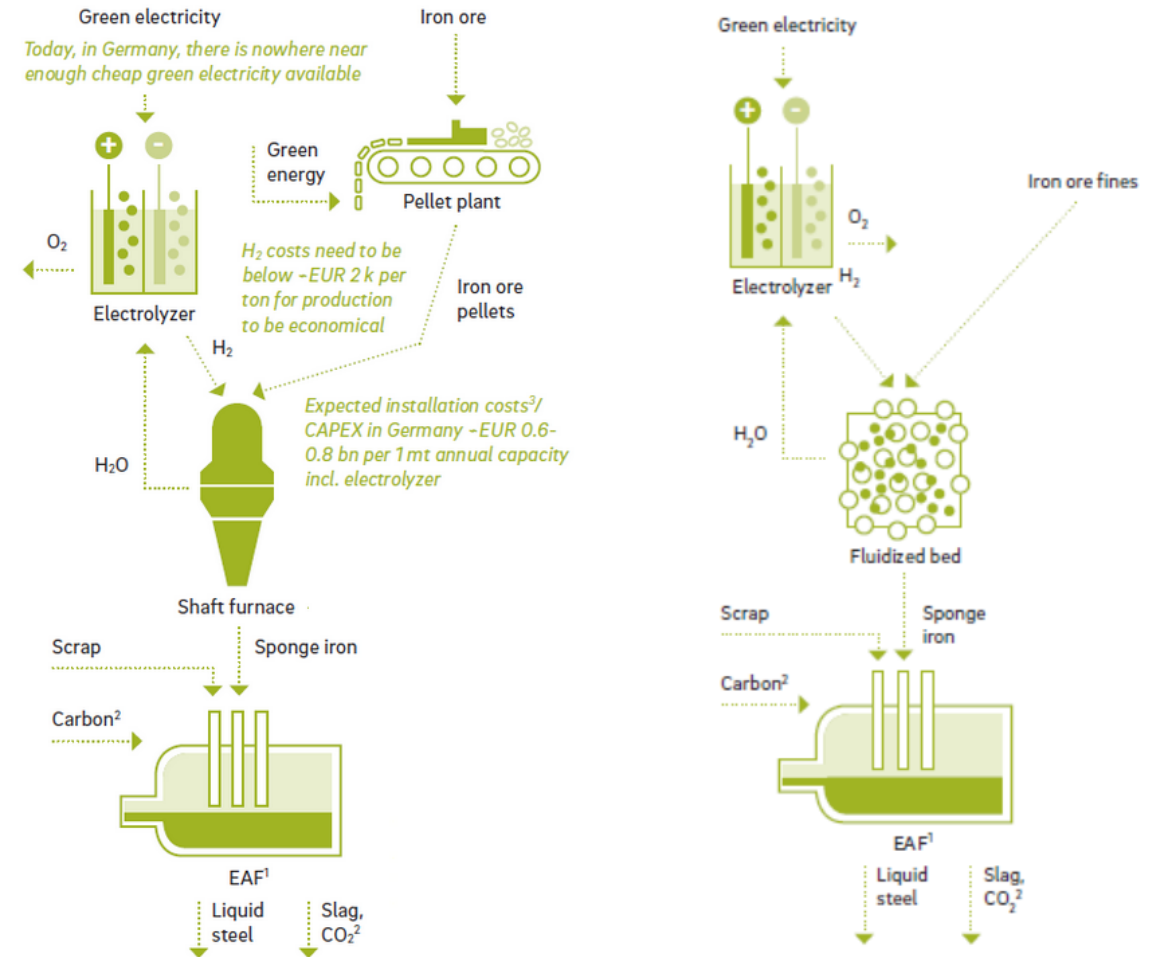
Green electricity

Today, in Germany, there is nowhere near enough cheap green electricity available

Iron ore

Green energy

Pellet plant

$O_2$

Electrolyzer

$H_2$ costs need to be below ~EUR 2 k per ton for production to be economical

Iron ore pellets

$H_2$

Expected installation costs$^3$/ CAPEX in Germany ~EUR 0.6-0.8 bn per 1 mt annual capacity incl. electrolyzer

$H_2O$

Shaft furnace

Scrap

Sponge iron

Carbon$^2$

EAF$^1$

Liquid steel

Slag, $CO_2^2$

Green electricity

Iron ore fines

$O_2$

Electrolyzer $H_2$

$H_2O$

Fluidized bed

Scrap

Sponge iron

Carbon$^2$

EAF$^1$

Liquid steel

Slag, $CO_2^2$